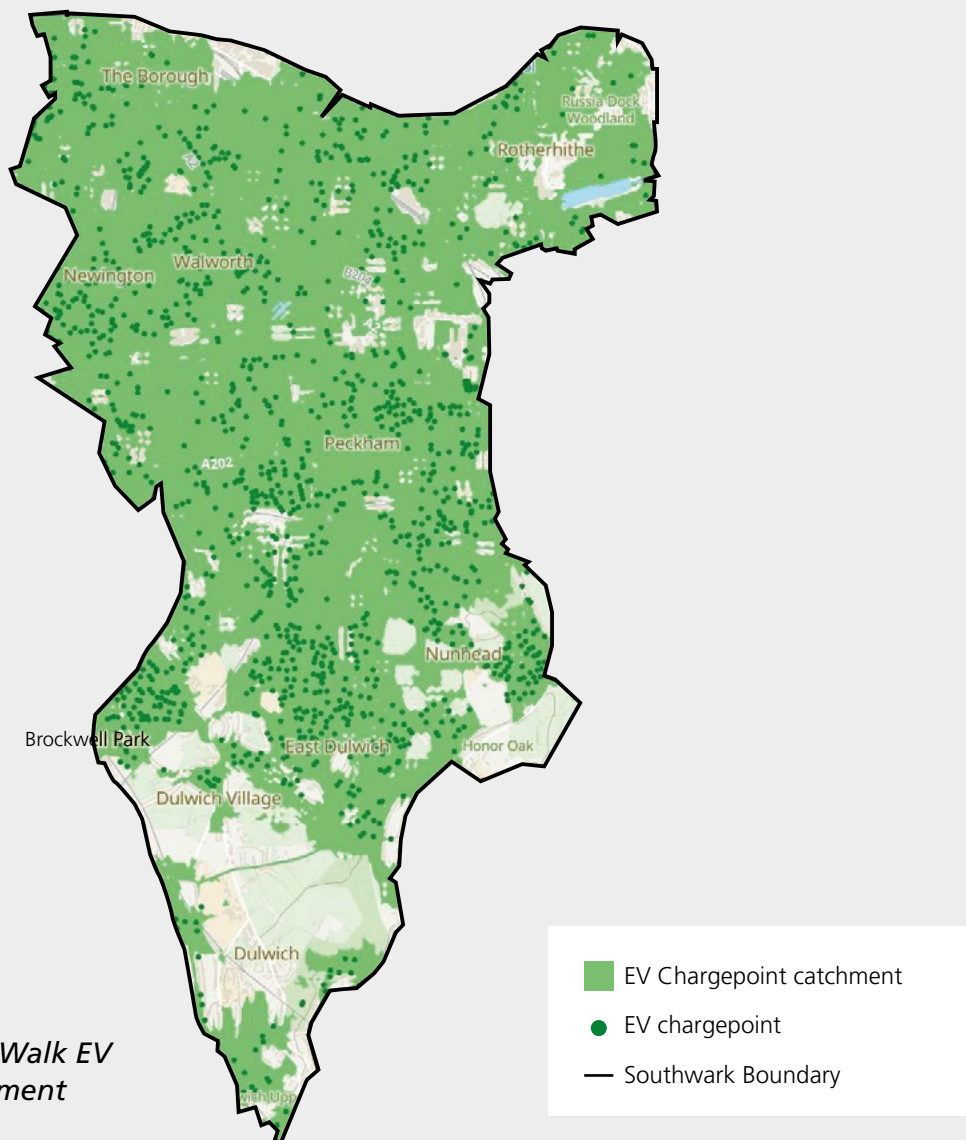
The Borough

Russia Dock Woodland

Rotherhithe

Newington

Walworth

B204

A2

A202

Peckham

Nunhead

Brockwell Park

East Dulwich

Honor Oak

Dulwich Village

Dulwich

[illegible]wich Upp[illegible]

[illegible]Walk EV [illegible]ment

EV Chargepoint catchment

EV chargepoint

Southwark Boundary